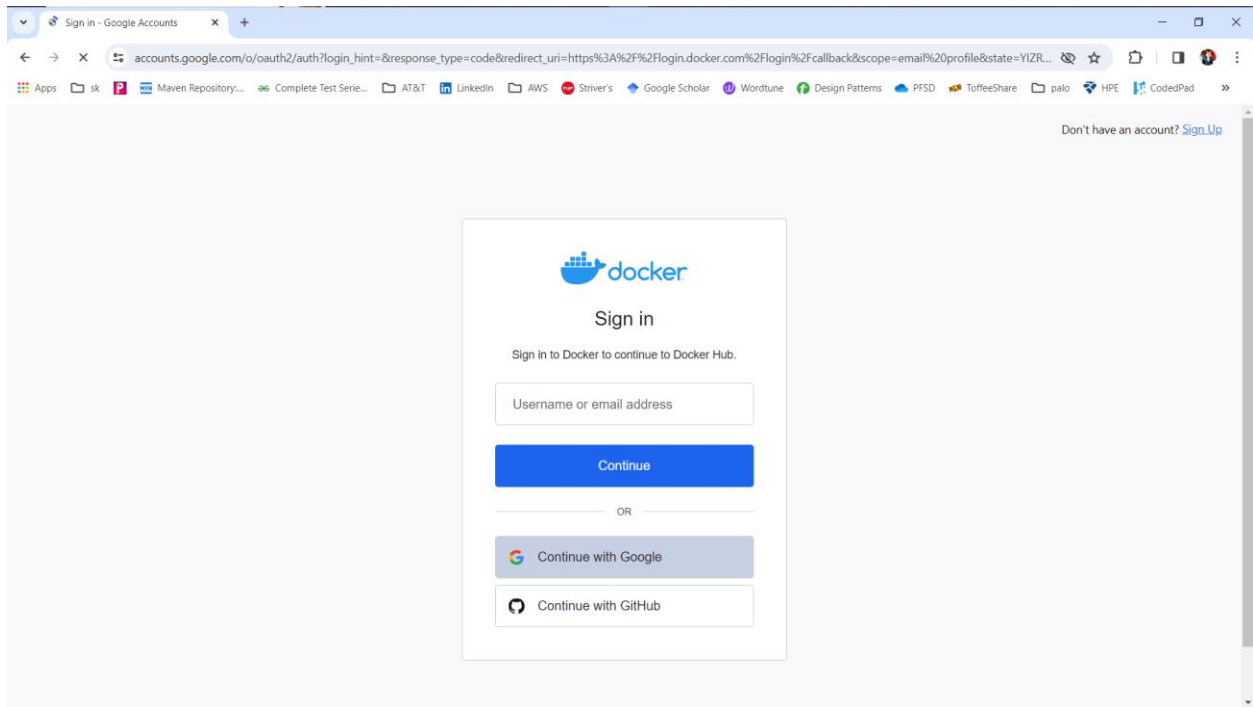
Sign in - Google Accounts

accounts.google.com/o/oauth2/auth?login_hint=&response_type=code&redirect_uri=https%3A%2F%2Flogin.docker.com%2Flogin%2Fcallback&scope=email%20profile&state=YIZR...

Apps sk P Maven Repository:... Complete Test Serie... AT&T LinkedIn AWS Striver's Google Scholar Wordtune Design Patterns PFSD ToffeeShare palo HPE CodedPad »

Don't have an account? Sign Up

docker

Sign in

Sign in to Docker to continue to Docker Hub.

Username or email address

Continue

OR

Continue with Google

Continue with GitHub